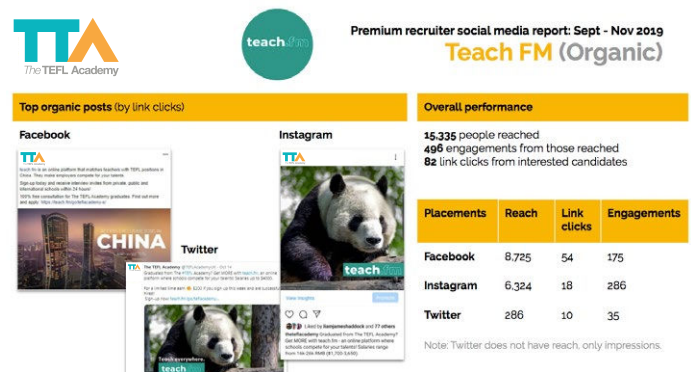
TTA
The TEFL Academy

teach.fm

Premium recruiter social media report: Sept - Nov 2019
Teach FM (Organic)

Top organic posts (by link clicks)

Facebook

TTA

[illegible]

CHINA

Instagram

TTA

teach.fm

View Insights

Promote

Liked by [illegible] and 77 others

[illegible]

Twitter

The TEFL Academy

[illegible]

Teach everywhere.

teach.fm

Overall performance

15,335 people reached
496 engagements from those reached
82 link clicks from interested candidates

| Placements | Reach | Link clicks | Engagements |
|---|---|---|---|
| Facebook | 8,725 | 54 | 175 |
| Instagram | 6,324 | 18 | 286 |
| Twitter | 286 | 10 | 35 |

Note: Twitter does not have reach, only impressions.